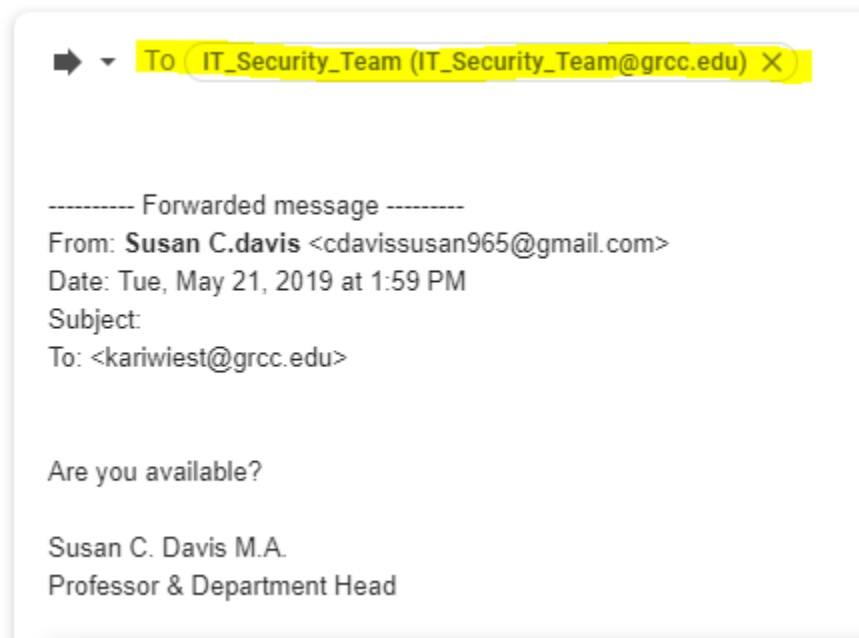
To IT_Security_Team (IT_Security_Team@grcc.edu) ×

---------- Forwarded message ---------
From: **Susan C.davis** <cdavissusan965@gmail.com>
Date: Tue, May 21, 2019 at 1:59 PM
Subject:
To: <kariwiest@grcc.edu>

Are you available?

Susan C. Davis M.A.
Professor & Department Head